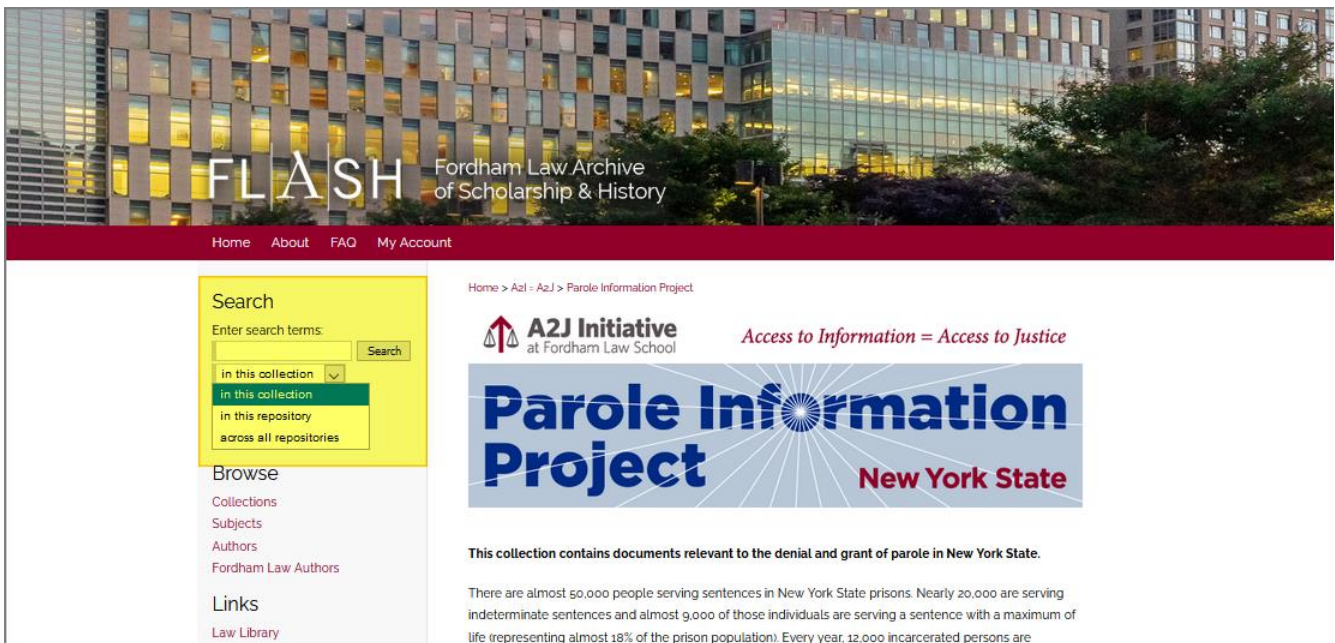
FLASH Fordham Law Archive of Scholarship & History

Home About FAQ My Account

Search

Enter search terms:

Search

in this collection

in this collection

in this repository

across all repositories

Browse

Collections

Subjects

Authors

Fordham Law Authors

Links

Law Library

Home > A2I - A2J > Parole Information Project

A2J Initiative at Fordham Law School

Access to Information = Access to Justice

Parole Information Project

New York State

This collection contains documents relevant to the denial and grant of parole in New York State.

There are almost 50,000 people serving sentences in New York State prisons. Nearly 20,000 are serving indeterminate sentences and almost 9,000 of those individuals are serving a sentence with a maximum of life (representing almost 18% of the prison population). Every year, 12,000 incarcerated persons are